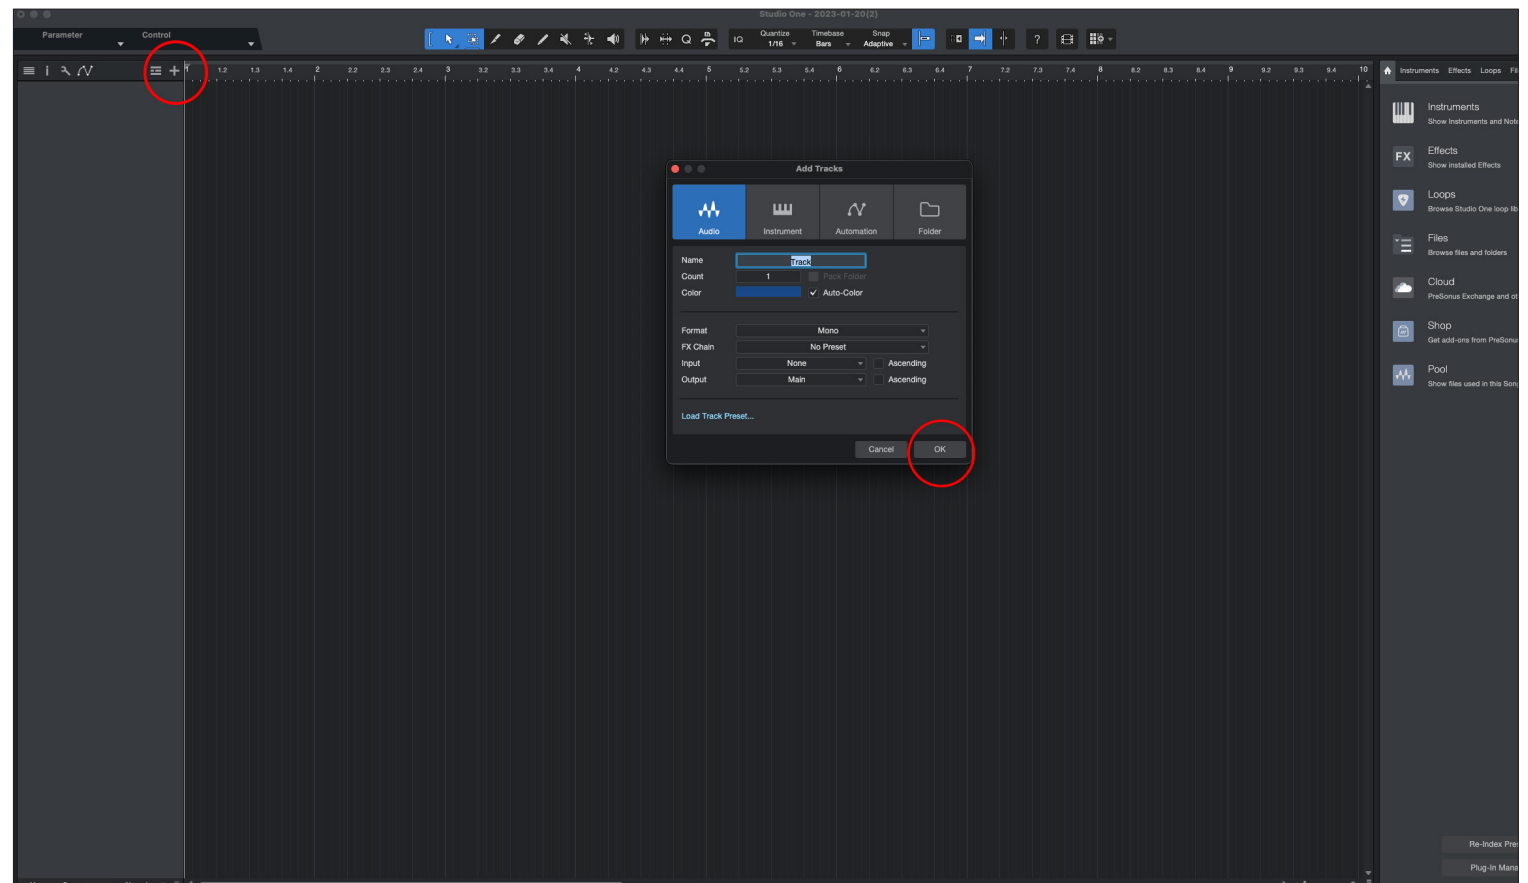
Studio One - 2023-01-20(2)

Parameter
Control

IQ
Quantize
1/16
Timebase
Bars
Snap
Adaptive

1 1.2 1.3 1.4 2 2.2 2.3 2.4 3 3.2 3.3 3.4 4 4.2 4.3 4.4 5 5.2 5.3 5.4 6 6.2 6.3 6.4 7 7.2 7.3 7.4 8 8.2 8.3 8.4 9 9.2 9.3 9.4 10

Instruments Effects Loops Fi

Instruments
Show Instruments and Note

Effects
Show installed Effects

Loops
Browse Studio One loop lib

Files
Browse files and folders

Cloud
PreSonus Exchange and ot

Shop
Get add-ons from PreSonu

Pool
Show files used in this Son

Add Tracks

Audio
Instrument
Automation
Folder

Name
Track
Count
1
Pack Folder
Color
Auto-Color

Format
Mono
FX Chain
No Preset
Input
None
Ascending
Output
Main
Ascending

Load Track Preset...

Cancel
OK

Re-Index Pre
Plug-In Mana